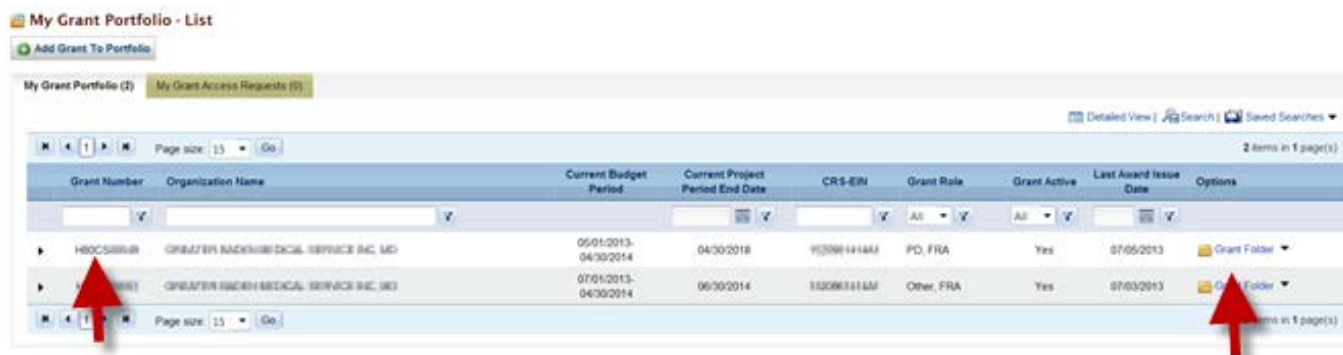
My Grant Portfolio - List

Add Grant To Portfolio

My Grant Portfolio (2) My Grant Access Requests (0)

Detailed View | Search | Saved Searches

1 Page size: 15 Go 2 items in 1 page(s)

| Grant Number | Organization Name | Current Budget Period | Current Project Period End Date | CRS-EIN | Grant Role | Grant Active | Last Award Issue Date | Options |
|---|---|---|---|---|---|---|---|---|
| | | | | | All | All | | |
| H80CS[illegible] | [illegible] | 05/01/2013-04/30/2014 | 04/30/2018 | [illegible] | PD, FRA | Yes | 07/05/2013 | Grant Folder |
| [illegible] | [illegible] | 07/01/2013-04/30/2014 | 06/30/2014 | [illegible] | Other, FRA | Yes | 07/03/2013 | Grant Folder |

1 Page size: 15 Go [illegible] items in 1 page(s)